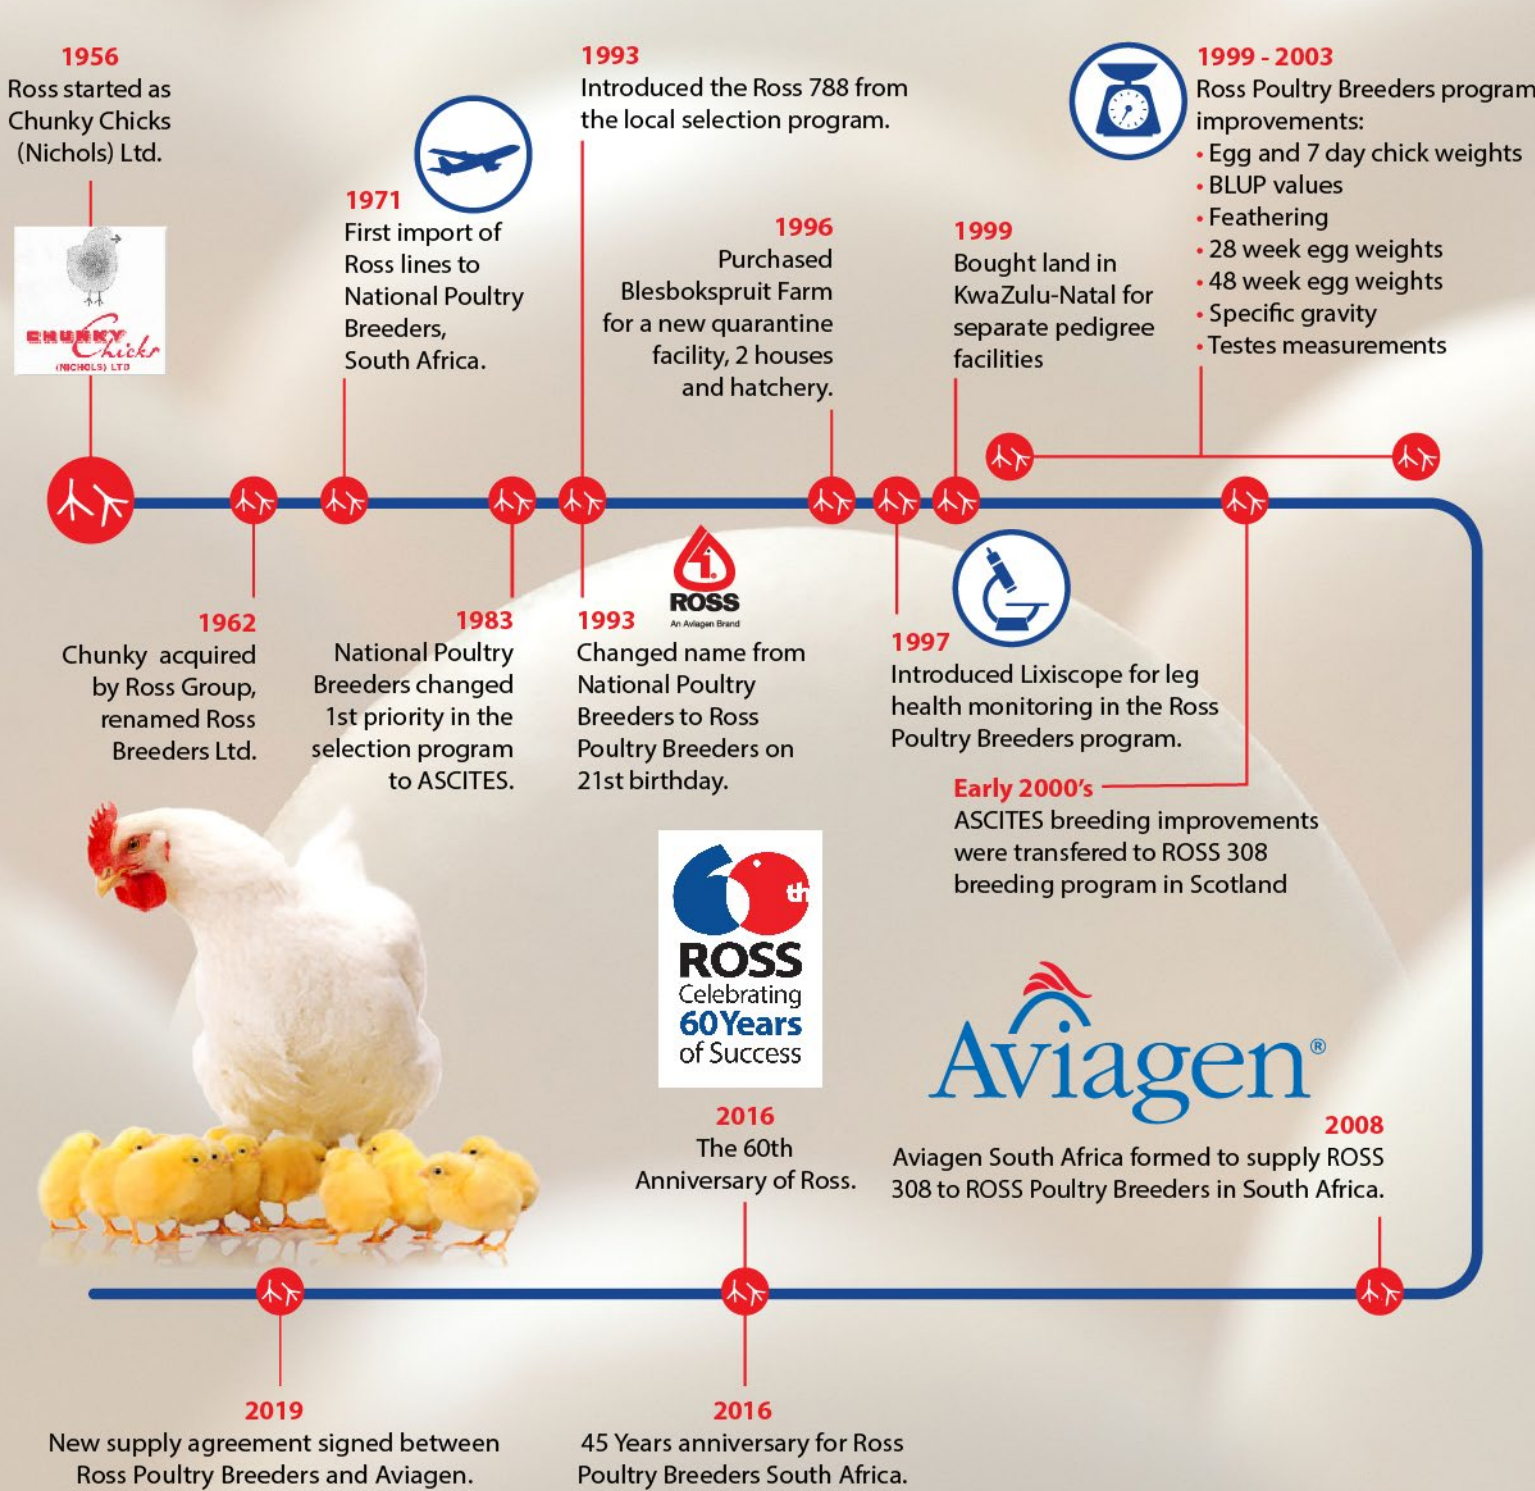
1956
Ross started as Chunky Chicks (Nichols) Ltd.

CHUNKY Chicks (NICHOLS) LTD

1971
First import of Ross lines to National Poultry Breeders, South Africa.

1993
Introduced the Ross 788 from the local selection program.

1996
Purchased Blesbokspruit Farm for a new quarantine facility, 2 houses and hatchery.

1999
Bought land in KwaZulu-Natal for separate pedigree facilities

1999 - 2003
Ross Poultry Breeders program improvements:
• Egg and 7 day chick weights
• BLUP values
• Feathering
• 28 week egg weights
• 48 week egg weights
• Specific gravity
• Testes measurements

1962
Chunky acquired by Ross Group, renamed Ross Breeders Ltd.

1983
National Poultry Breeders changed 1st priority in the selection program to ASCITES.

ROSS
An Aviagen Brand

1993
Changed name from National Poultry Breeders to Ross Poultry Breeders on 21st birthday.

1997
Introduced Lixiscope for leg health monitoring in the Ross Poultry Breeders program.

Early 2000's
ASCITES breeding improvements were transfered to ROSS 308 breeding program in Scotland

60th
ROSS
Celebrating
60 Years
of Success

2016
The 60th Anniversary of Ross.

Aviagen®

2008
Aviagen South Africa formed to supply ROSS 308 to ROSS Poultry Breeders in South Africa.

2019
New supply agreement signed between Ross Poultry Breeders and Aviagen.

2016
45 Years anniversary for Ross Poultry Breeders South Africa.